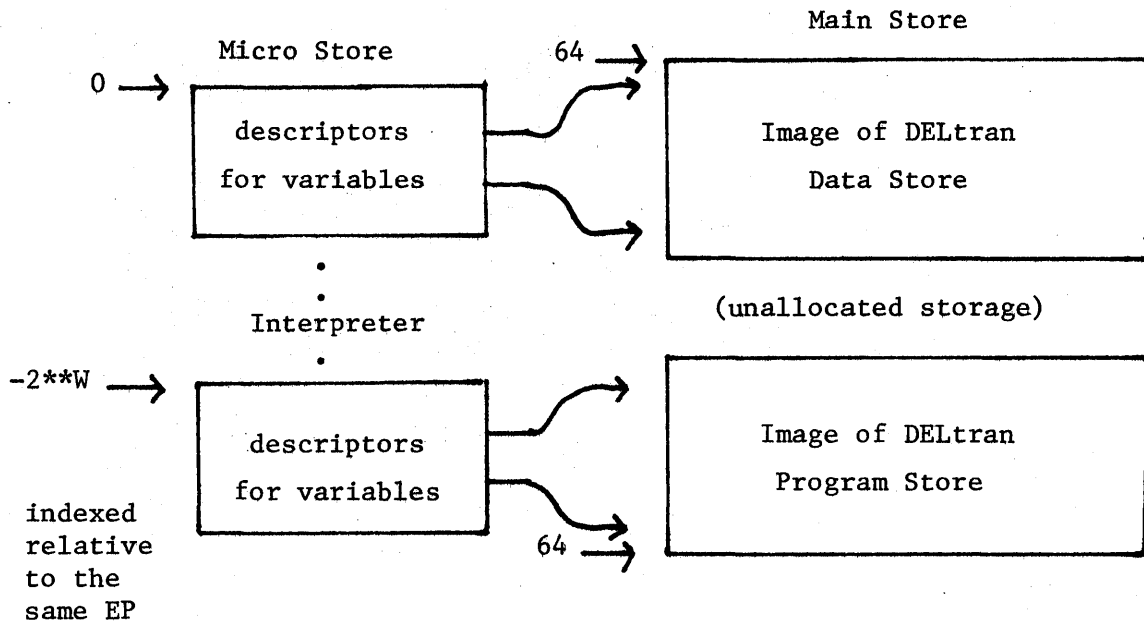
Micro Store

Main Store

0

64

descriptors for variables

Image of DELtran Data Store

Interpreter

(unallocated storage)

-2**W

descriptors for variables

Image of DELtran Program Store

indexed relative to the same EP

64